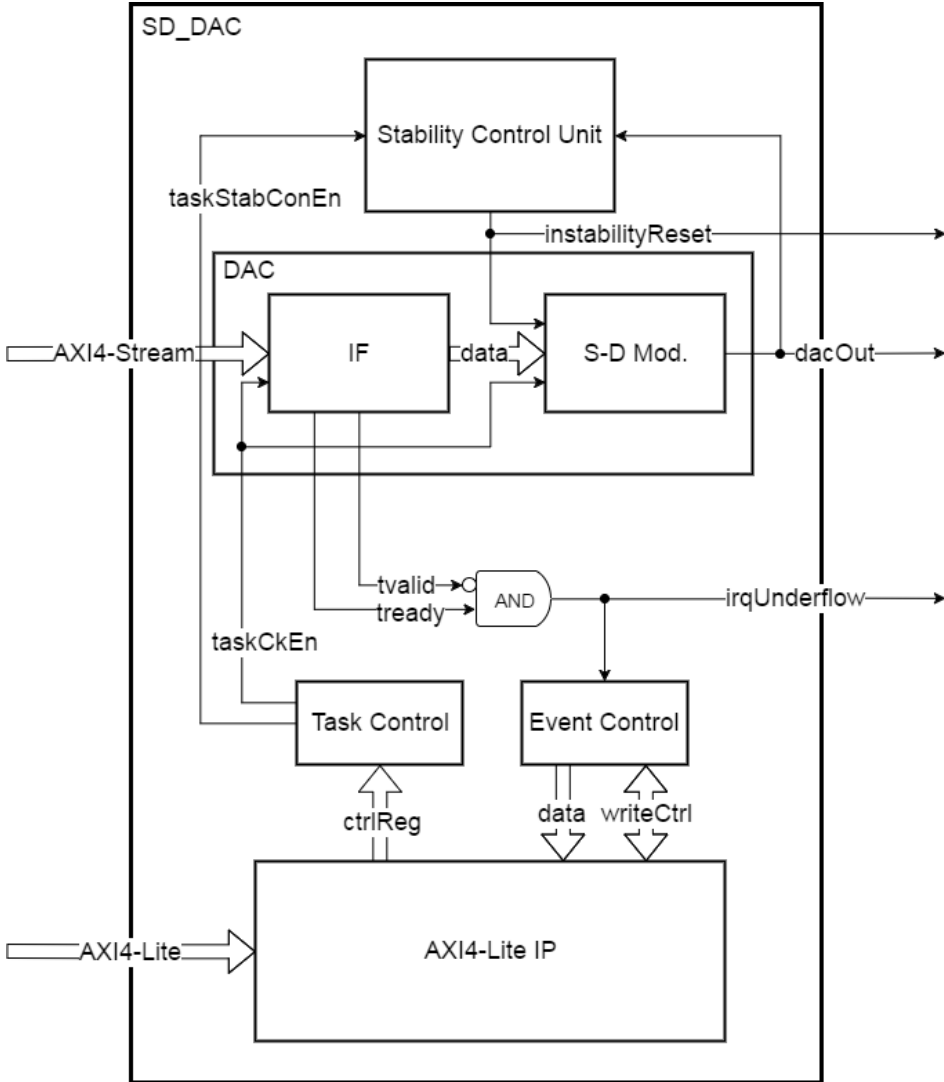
SD_DAC

Stability Control Unit

taskStabConEn

instabilityReset

DAC

AXI4-Stream

IF

data

S-D Mod.

dacOut

tvalid

tready

AND

irqUnderflow

taskCkEn

Task Control

Event Control

ctrlReg

data

writeCtrl

AXI4-Lite

AXI4-Lite IP